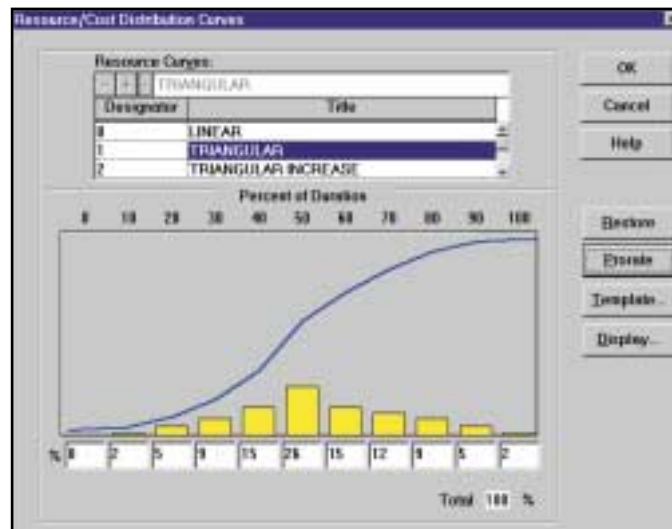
Resource/Cost Distribution Curves

Resource Curves:

- + - TRIANGULAR

| Designator | Title |
|---|---|
| 0 | LINEAR |
| 1 | TRIANGULAR |
| 2 | TRIANGULAR INCREASE |

Percent of Duration

0 10 20 30 40 50 60 70 80 90 100

% 0 2 5 9 15 26 15 12 9 5 2

Total 100 %

OK

Cancel

Help

Restore

Prorate

Template...

Display...